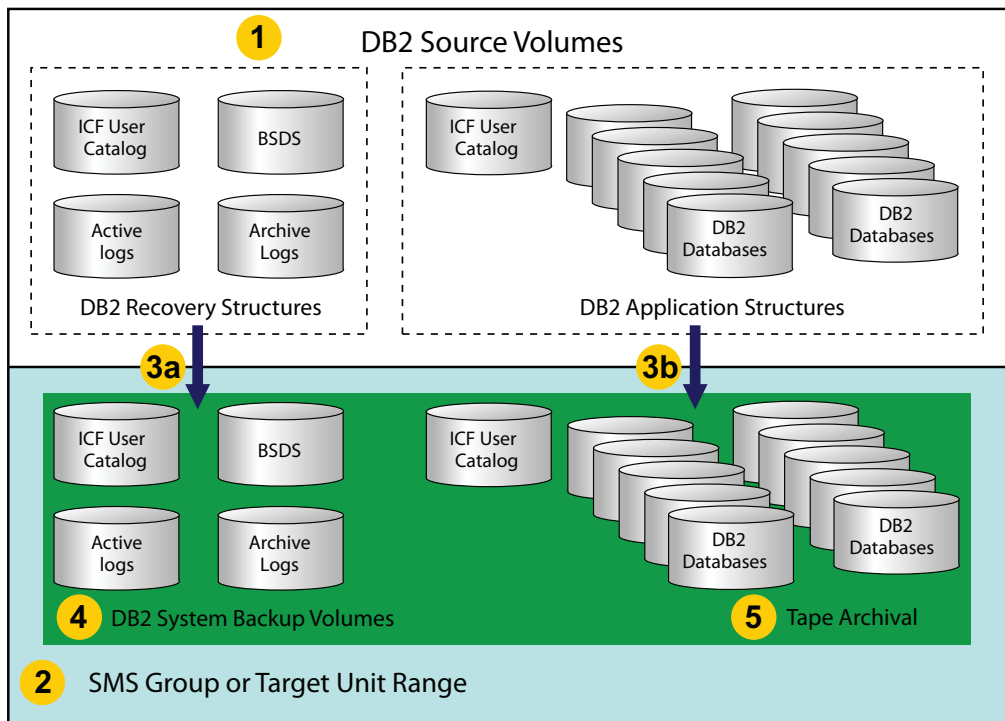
1 DB2 Source Volumes

ICF User Catalog

BSDS

Active logs

Archive Logs

DB2 Recovery Structures

ICF User Catalog

DB2 Databases

DB2 Databases

DB2 Application Structures

3a

3b

ICF User Catalog

BSDS

Active logs

Archive Logs

ICF User Catalog

DB2 Databases

DB2 Databases

4 DB2 System Backup Volumes

5 Tape Archival

2 SMS Group or Target Unit Range